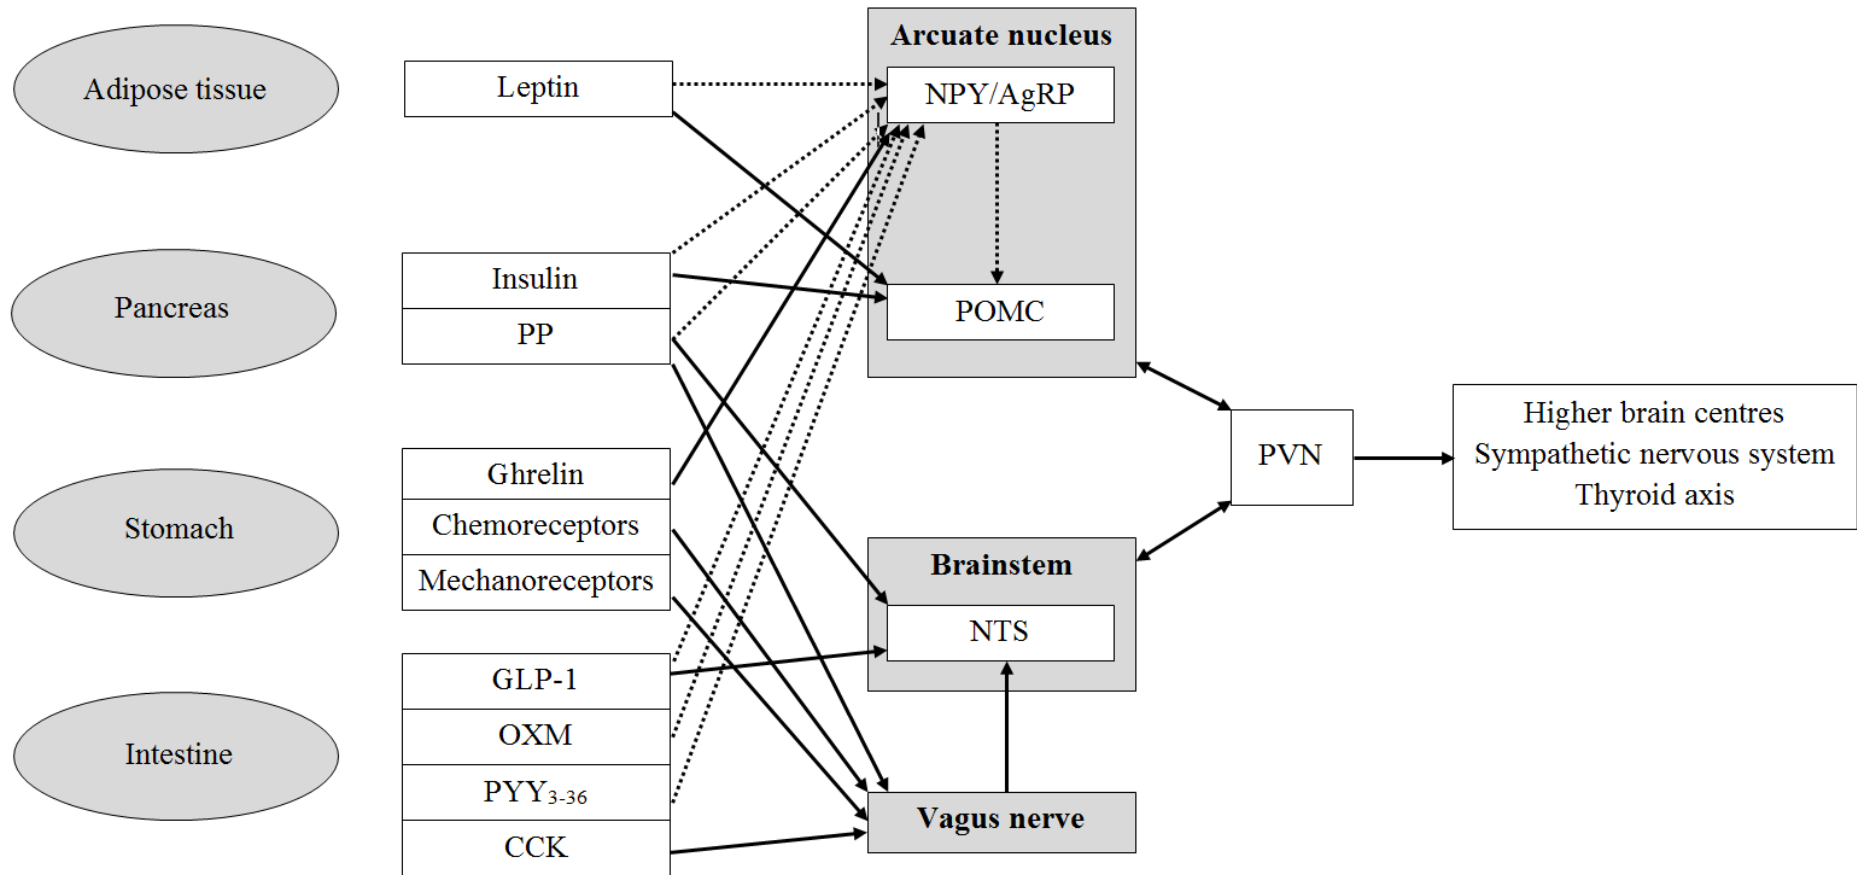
Adipose tissue

Pancreas

Stomach

Intestine

Leptin

Insulin

PP

Ghrelin

Chemoreceptors

Mechanoreceptors

GLP-1

OXM

$PYY_{3-36}$

CCK

Arcuate nucleus

NPY/AgRP

POMC

Brainstem

NTS

Vagus nerve

PVN

Higher brain centres
Sympathetic nervous system
Thyroid axis